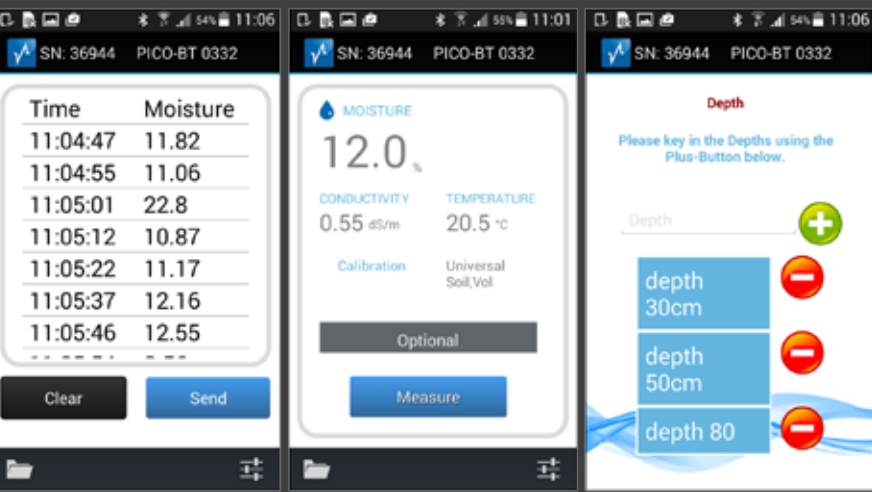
54% 11:06

SN: 36944 PICO-BT 0332

| Time | Moisture |
|---|---|
| 11:04:47 | 11.82 |
| 11:04:55 | 11.06 |
| 11:05:01 | 22.8 |
| 11:05:12 | 10.87 |
| 11:05:22 | 11.17 |
| 11:05:37 | 12.16 |
| 11:05:46 | 12.55 |
| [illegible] | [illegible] |

Clear

Send

55% 11:01

SN: 36944 PICO-BT 0332

MOISTURE

12.0 %

CONDUCTIVITY

0.55 dS/m

TEMPERATURE

20.5 °C

Calibration

Universal Soil,Vol

Optional

Measure

54% 11:06

SN: 36944 PICO-BT 0332

Depth

Please key in the Depths using the Plus-Button below.

Depth

depth 30cm

depth 50cm

depth 80